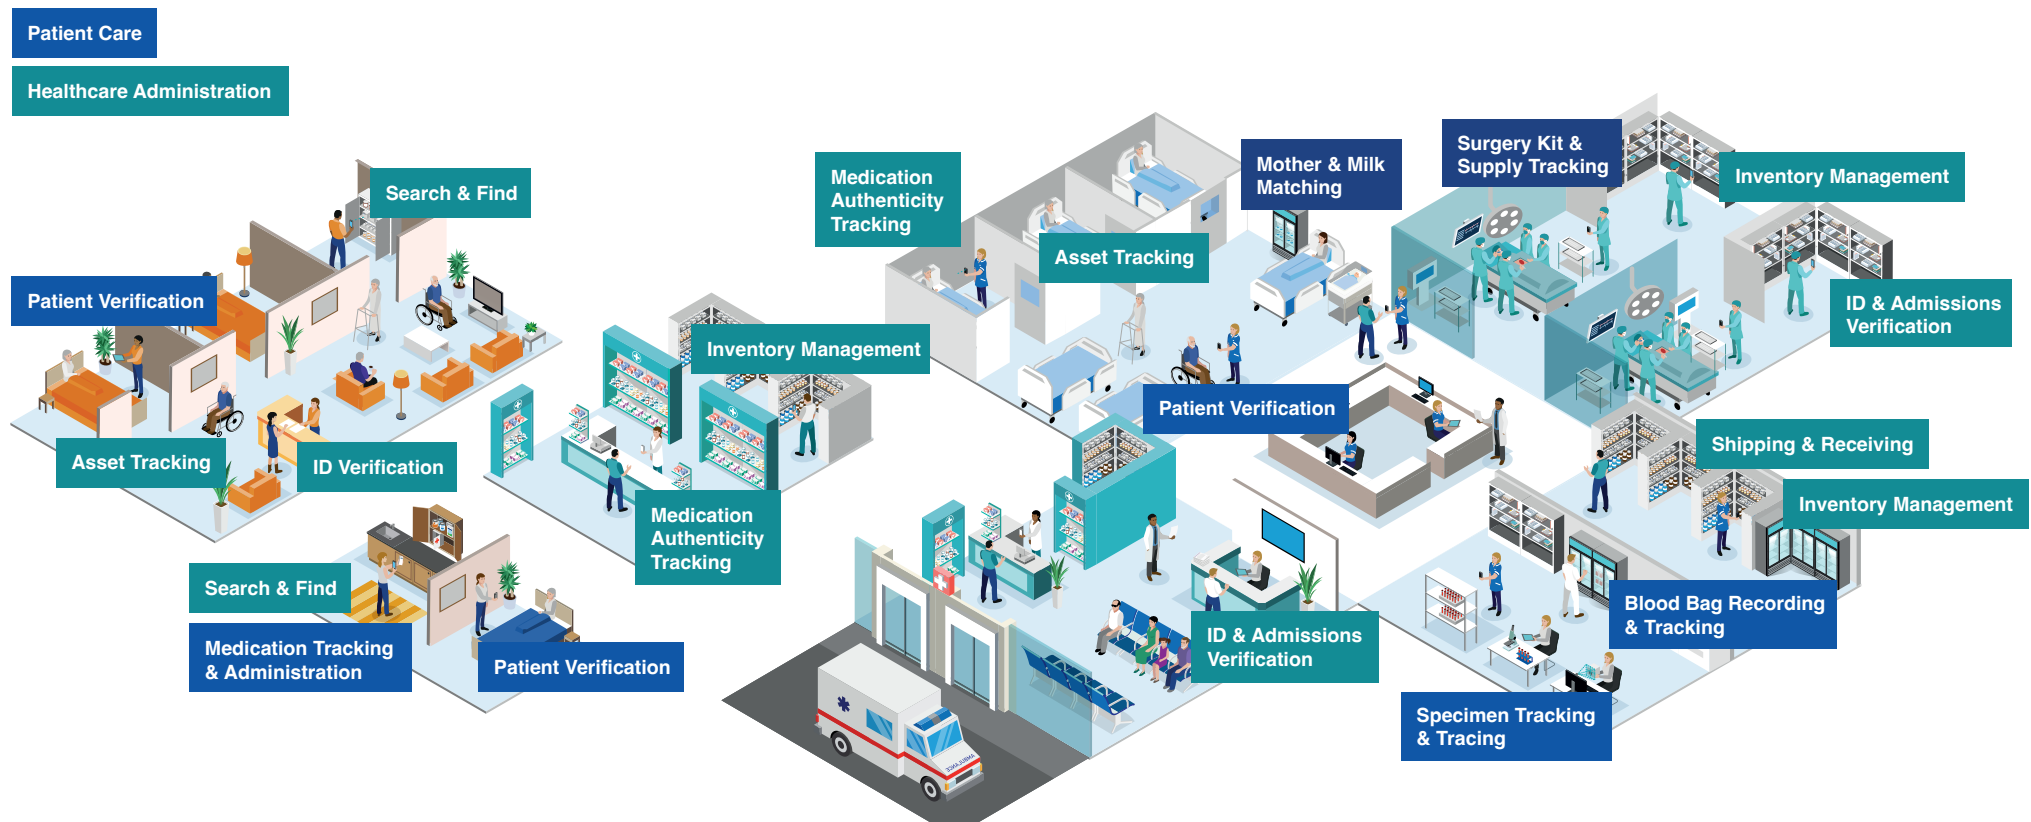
Patient Care

Healthcare Administration

Search & Find

Patient Verification

Asset Tracking

ID Verification

Search & Find

Medication Tracking & Administration

Patient Verification

Medication Authenticity Tracking

Inventory Management

Medication Authenticity Tracking

Asset Tracking

Mother & Milk Matching

Surgery Kit & Supply Tracking

Inventory Management

ID & Admissions Verification

Patient Verification

Shipping & Receiving

Inventory Management

Blood Bag Recording & Tracking

ID & Admissions Verification

Specimen Tracking & Tracing

AMBULANCE